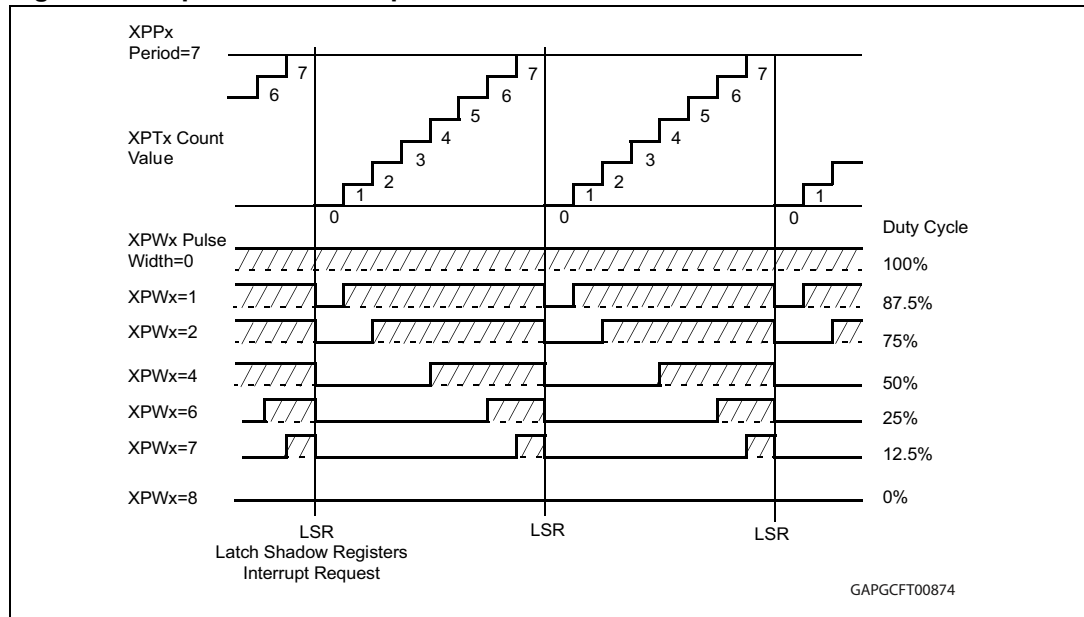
XPPx
Period=7

7
6

7
6
5
4
3
2
1
0

7
6
5
4
3
2
1
0

1
0

XPTx Count Value

Duty Cycle

XPWx Pulse Width=0

100%

XPWx=1

87.5%

XPWx=2

75%

XPWx=4

50%

XPWx=6

25%

XPWx=7

12.5%

XPWx=8

0%

LSR
Latch Shadow Registers
Interrupt Request

LSR

LSR

GAPGCFT00874